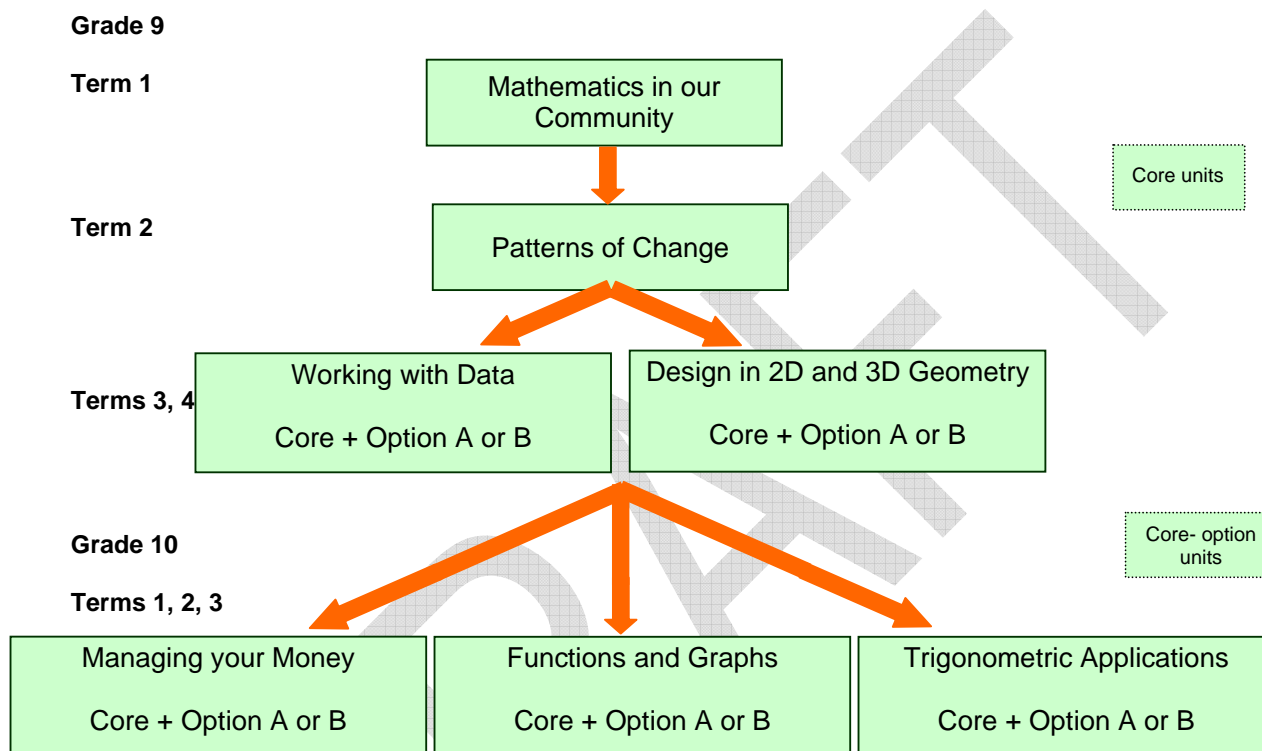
Grade 9

Term 1

Mathematics in our Community

Core units

Term 2

Patterns of Change

Terms 3, 4

Working with Data

Core + Option A or B

Design in 2D and 3D Geometry

Core + Option A or B

Grade 10

Core- option units

Terms 1, 2, 3

Managing your Money

Core + Option A or B

Functions and Graphs

Core + Option A or B

Trigonometric Applications

Core + Option A or B

DRAFT